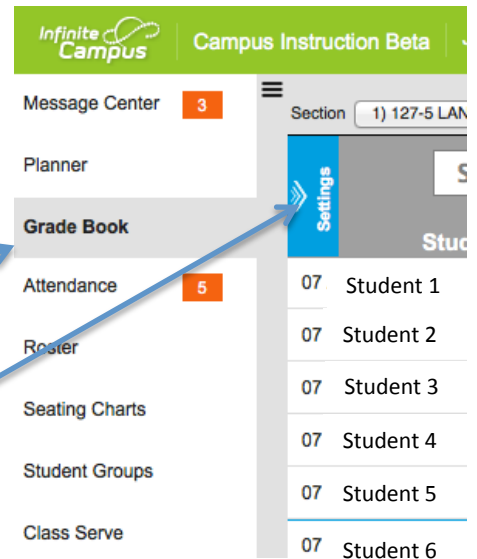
Infinite Campus | Campus Instruction Beta

Message Center 3
Planner
Grade Book
Attendance 5
Roster
Seating Charts
Student Groups
Class Serve

Section 1) 127-5 LAN

Settings

S

Stu

07 Student 1
07 Student 2
07 Student 3
07 Student 4
07 Student 5
07 Student 6